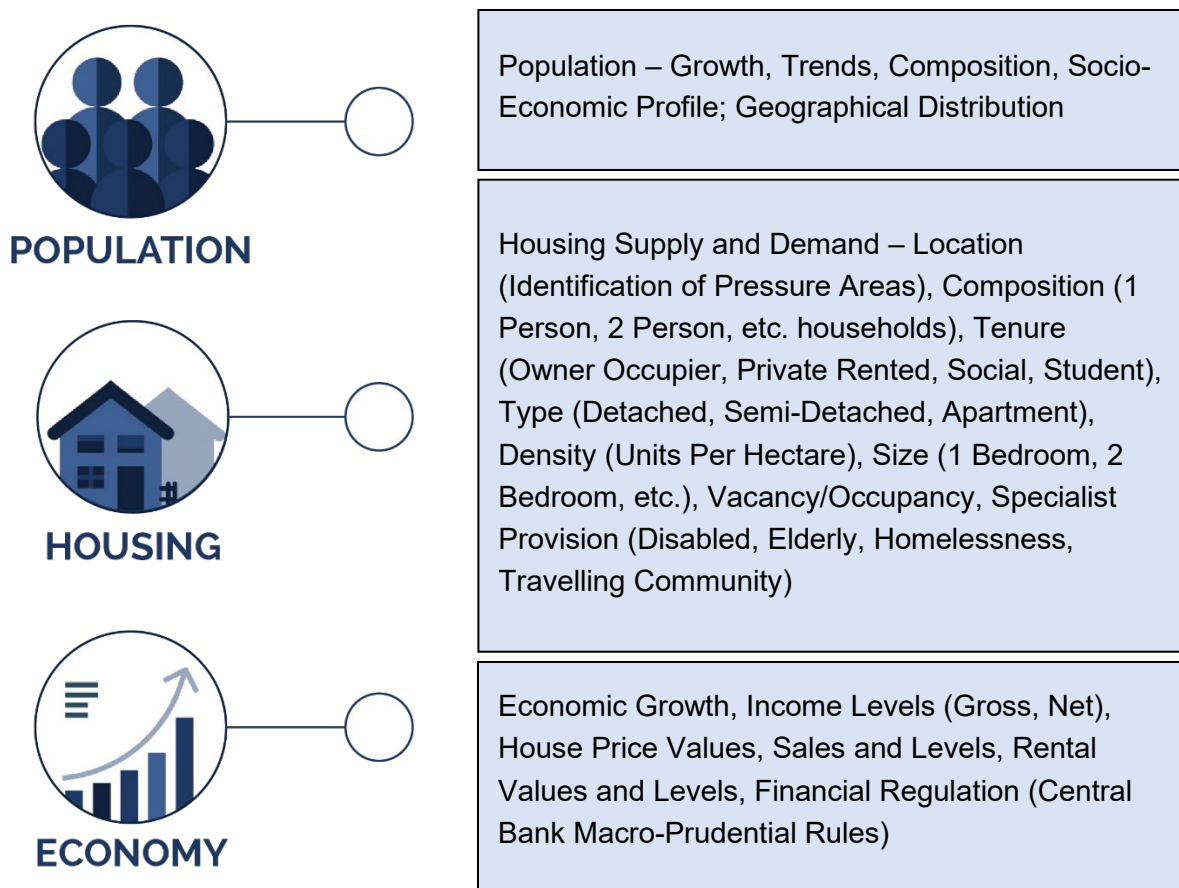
POPULATION

Population – Growth, Trends, Composition, Socio-Economic Profile; Geographical Distribution

HOUSING

Housing Supply and Demand – Location (Identification of Pressure Areas), Composition (1 Person, 2 Person, etc. households), Tenure (Owner Occupier, Private Rented, Social, Student), Type (Detached, Semi-Detached, Apartment), Density (Units Per Hectare), Size (1 Bedroom, 2 Bedroom, etc.), Vacancy/Occupancy, Specialist Provision (Disabled, Elderly, Homelessness, Travelling Community)

ECONOMY

Economic Growth, Income Levels (Gross, Net), House Price Values, Sales and Levels, Rental Values and Levels, Financial Regulation (Central Bank Macro-Prudential Rules)